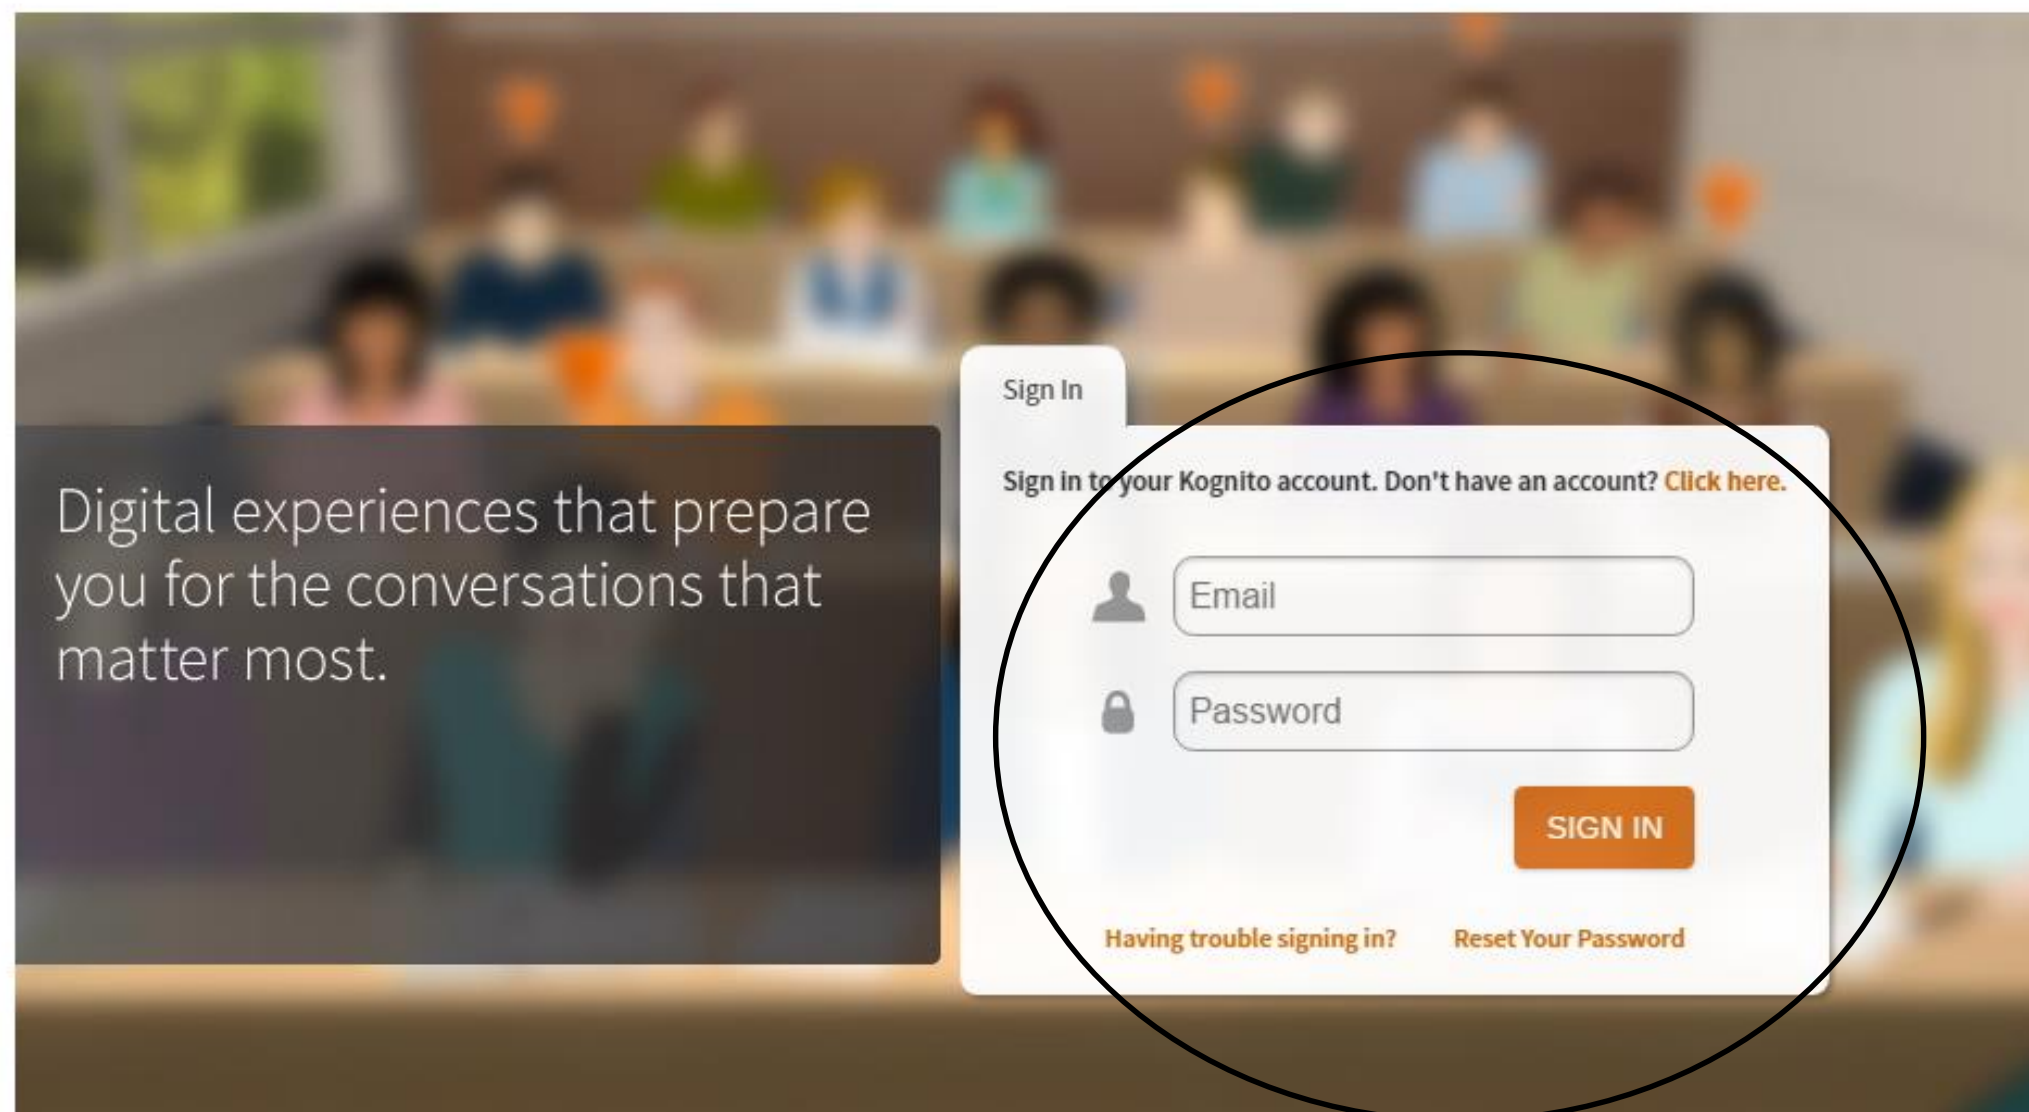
Digital experiences that prepare you for the conversations that matter most.

Sign In

Sign in to your Kognito account. Don't have an account? Click here.

Email

Password

SIGN IN

Having trouble signing in?

Reset Your Password